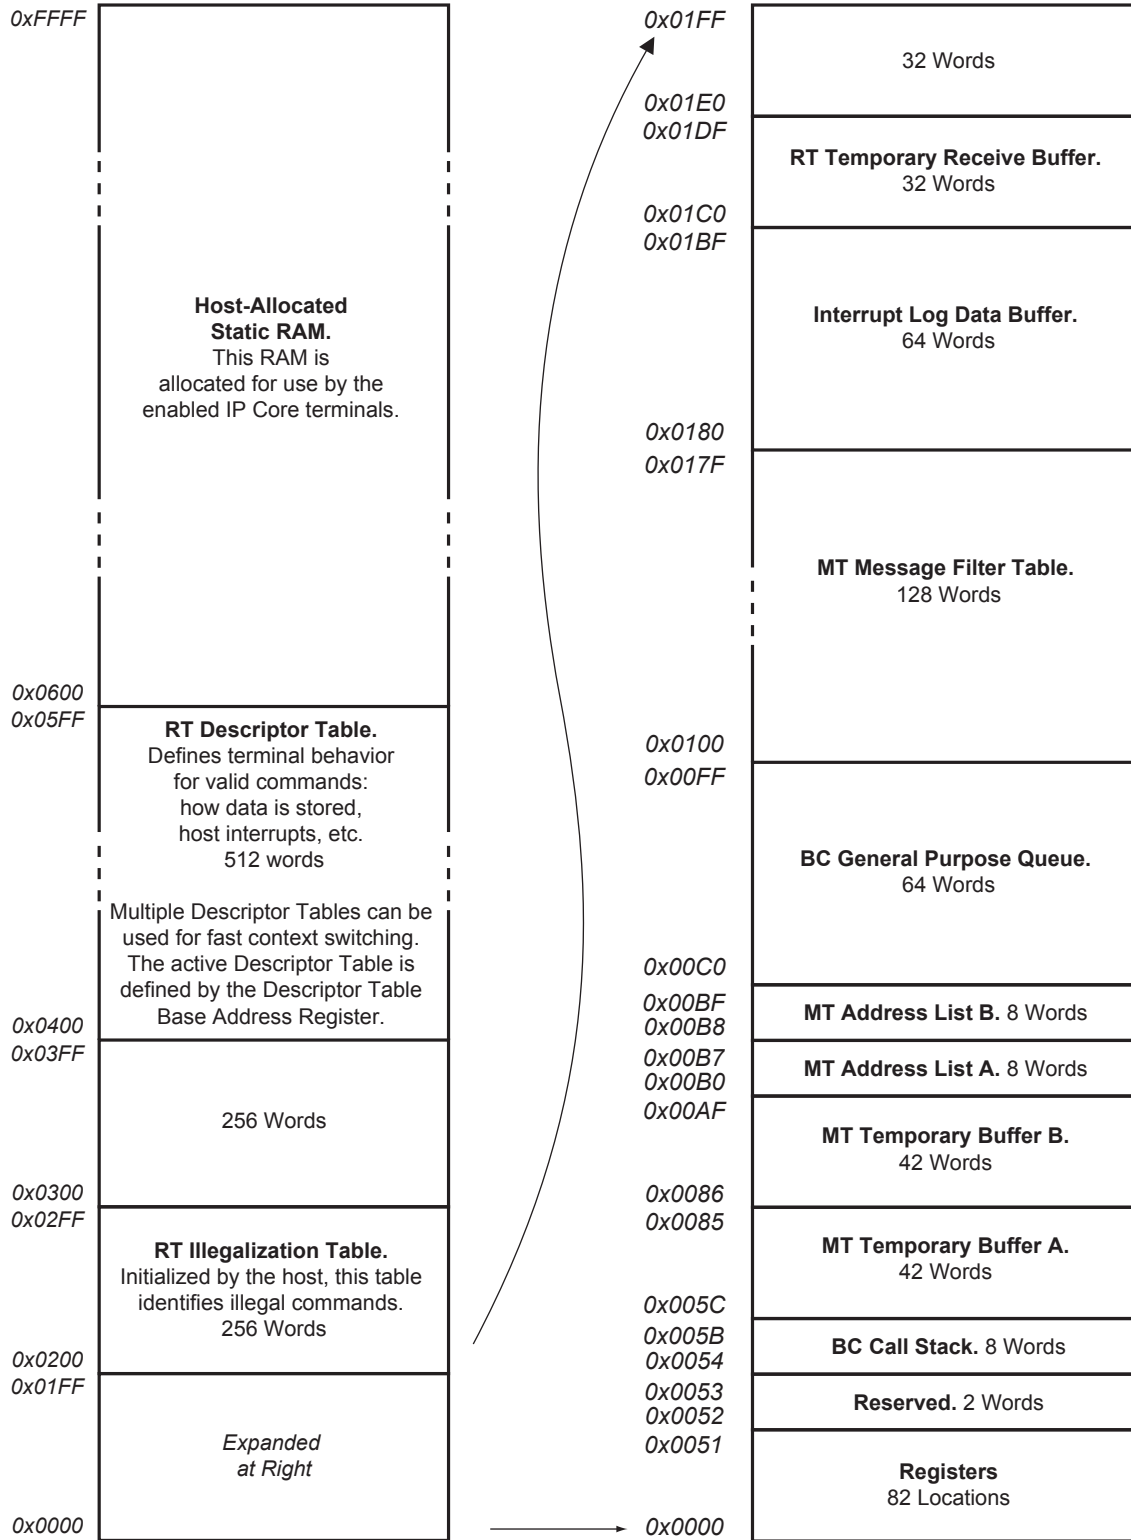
0xFFFF

Host-Allocated Static RAM. This RAM is allocated for use by the enabled IP Core terminals.

0x0600
0x05FF

RT Descriptor Table. Defines terminal behavior for valid commands: how data is stored, host interrupts, etc. 512 words

Multiple Descriptor Tables can be used for fast context switching. The active Descriptor Table is defined by the Descriptor Table Base Address Register.

0x0400
0x03FF

256 Words

0x0300
0x02FF

RT Illegalization Table. Initialized by the host, this table identifies illegal commands. 256 Words

0x0200
0x01FF

Expanded at Right

0x0000

0x01FF

32 Words

0x01E0
0x01DF

RT Temporary Receive Buffer. 32 Words

0x01C0
0x01BF

Interrupt Log Data Buffer. 64 Words

0x0180
0x017F

MT Message Filter Table. 128 Words

0x0100
0x00FF

BC General Purpose Queue. 64 Words

0x00C0
0x00BF
0x00B8

MT Address List B. 8 Words

0x00B7
0x00B0

MT Address List A. 8 Words

0x00AF

MT Temporary Buffer B. 42 Words

0x0086
0x0085

MT Temporary Buffer A. 42 Words

0x005C
0x005B
0x0054

BC Call Stack. 8 Words

0x0053
0x0052

Reserved. 2 Words

0x0051

Registers 82 Locations

0x0000